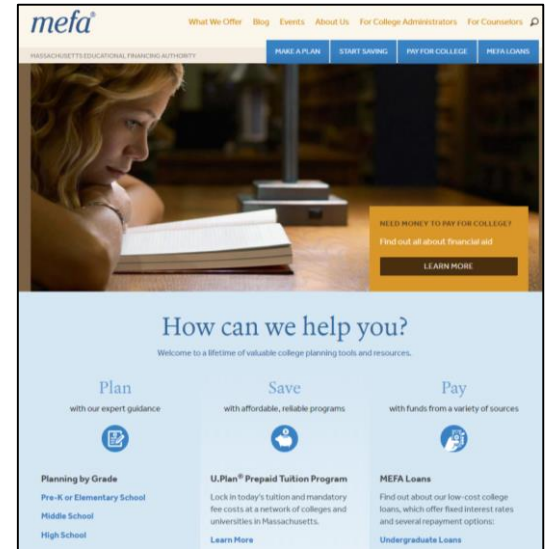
mefa®

What We Offer Blog Events About Us For College Administrators For Counselors

MASSACHUSETTS EDUCATIONAL FINANCING AUTHORITY

MAKE A PLAN START SAVING PAY FOR COLLEGE MEFA LOANS

NEED MONEY TO PAY FOR COLLEGE?

Find out all about financial aid

LEARN MORE

How can we help you?

Welcome to a lifetime of valuable college planning tools and resources.

Plan

with our expert guidance

Planning by Grade

Pre-K or Elementary School

Middle School

High School

Save

with affordable, reliable programs

U.Plan® Prepaid Tuition Program

Lock in today's tuition and mandatory fee costs at a network of colleges and universities in Massachusetts.

Learn More

Pay

with funds from a variety of sources

MEFA Loans

Find out about our low-cost college loans, which offer fixed interest rates and several repayment options:

Undergraduate Loans